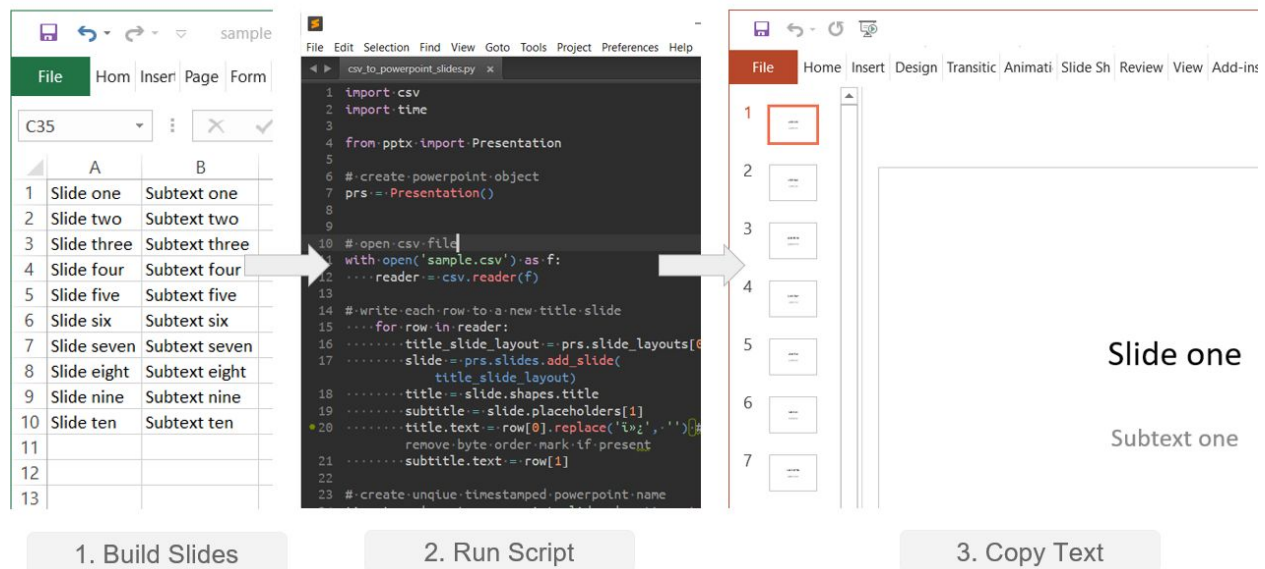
sample
File Hom Insert Page Form
C35

| | A | B |
|---|---|---|
| 1 | Slide one | Subtext one |
| 2 | Slide two | Subtext two |
| 3 | Slide three | Subtext three |
| 4 | Slide four | Subtext four |
| 5 | Slide five | Subtext five |
| 6 | Slide six | Subtext six |
| 7 | Slide seven | Subtext seven |
| 8 | Slide eight | Subtext eight |
| 9 | Slide nine | Subtext nine |
| 10 | Slide ten | Subtext ten |
| 11 | | |
| 12 | | |
| 13 | | |

File Edit Selection Find View Goto Tools Project Preferences Help
csv_to_powerpoint_slides.py

1 import csv
2 import time
3
4 from pptx import Presentation
5
6 # create powerpoint object
7 prs = Presentation()
8
9
10 # open csv file
11 with open('sample.csv') as f:
12 reader = csv.reader(f)
13
14 # write each row to a new title slide
15 for row in reader:
16 title_slide_layout = prs.slide_layouts[0
17 slide = prs.slides.add_slide(
title_slide_layout)
18 title = slide.shapes.title
19 subtitle = slide.placeholders[1]
20 title.text = row[0].replace('ï»¿', '')#
remove byte order mark if present
21 subtitle.text = row[1]
22
23 # create unqiue timestamped powerpoint name

File Home Insert Design Transitio Animati Slide Sh Review View Add-ins
1
2
3
4
5
6
7
Slide one
Subtext one

1. Build Slides
2. Run Script
3. Copy Text